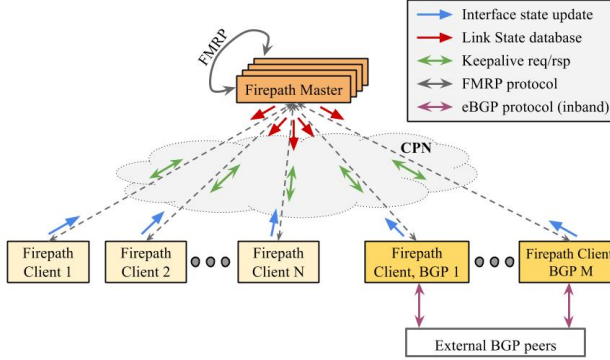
Interface state update
Link State database
Keepalive req/rsp
FMRP protocol
eBGP protocol (inband)

FMRP

Firepath Master

CPN

Firepath Client 1

Firepath Client 2

Firepath Client N

Firepath Client, BGP 1

Firepath Client BGP M

External BGP peers